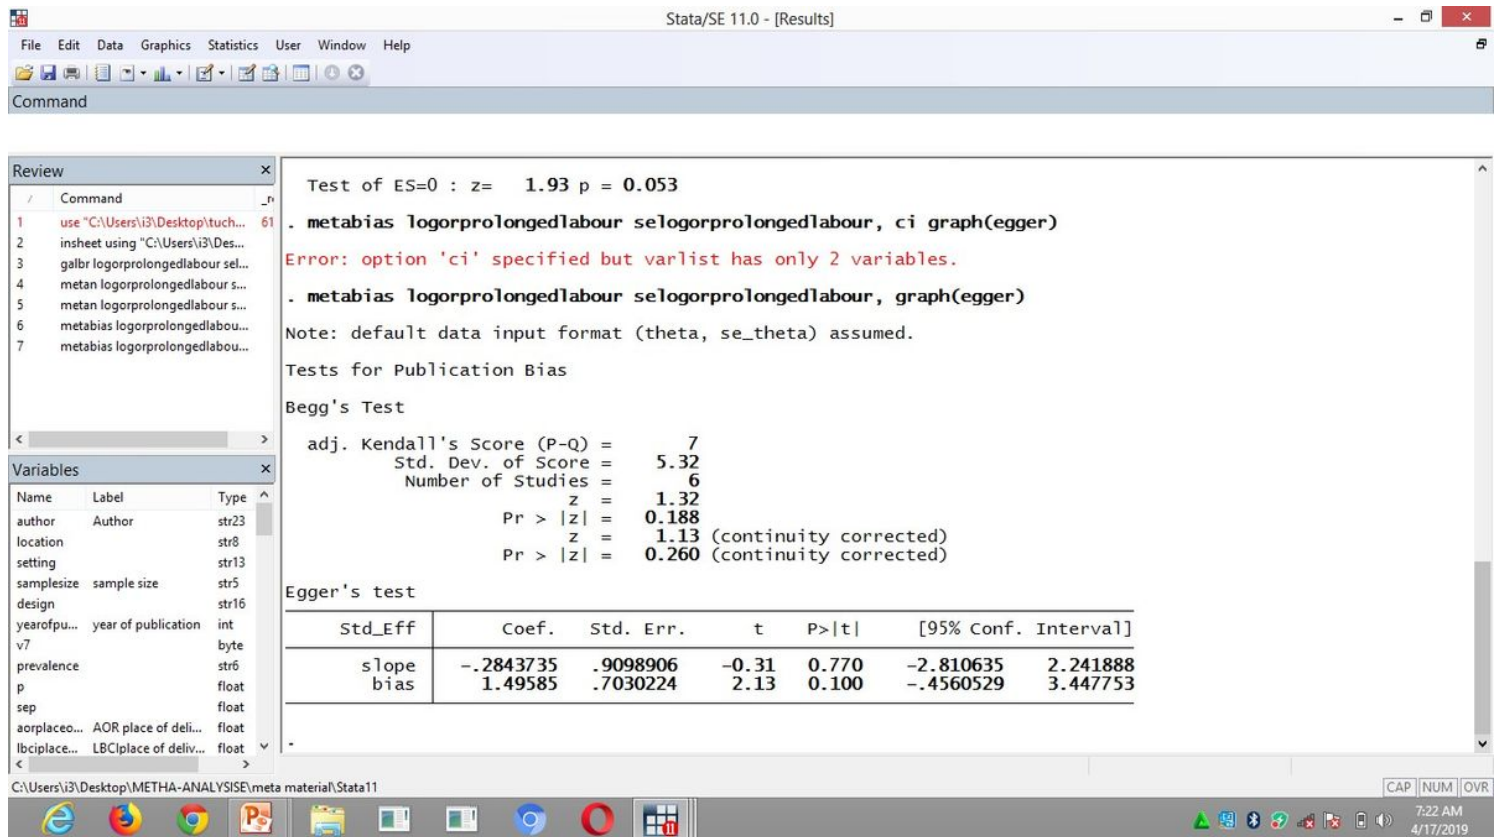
Stata/SE 11.0 - [Results]

File Edit Data Graphics Statistics User Window Help

Command

Review

| / | Command | _r |
|---|---|---|
| 1 | use "C:\Users\i3\Desktop\tuch... | 61 |
| 2 | insheet using "C:\Users\i3\Des... | |
| 3 | galbr logorprolongedlabour sel... | |
| 4 | metan logorprolongedlabour s... | |
| 5 | metan logorprolongedlabour s... | |
| 6 | metabias logorprolongedlabou... | |
| 7 | metabias logorprolongedlabou... | |

Variables

| Name | Label | Type |
|---|---|---|
| author | Author | str23 |
| location | | str8 |
| setting | | str13 |
| samplesize | sample size | str5 |
| design | | str16 |
| yearofpu... | year of publication | int |
| v7 | | byte |
| prevalence | | str6 |
| p | | float |
| sep | | float |
| aorplaceo... | AOR place of deli... | float |
| lbciplace... | LBCIplace of deliv... | float |

Test of ES=0 : z= 1.93 p = 0.053

. metabias logorprolongedlabour selogorprolongedlabour, ci graph(egger)

Error: option 'ci' specified but varlist has only 2 variables.

. metabias logorprolongedlabour selogorprolongedlabour, graph(egger)

Note: default data input format (theta, se_theta) assumed.

Tests for Publication Bias

Begg's Test

adj. Kendall's Score (P-Q) = 7
Std. Dev. of Score = 5.32
Number of Studies = 6
z = 1.32
Pr > |z| = 0.188
z = 1.13 (continuity corrected)
Pr > |z| = 0.260 (continuity corrected)

Egger's test

| Std_Eff | Coef. | Std. Err. | t | P>\|t\| | [95% Conf. Interval] | |
|---|---|---|---|---|---|---|
| slope | -.2843735 | .9098906 | -0.31 | 0.770 | -2.810635 | 2.241888 |
| bias | 1.49585 | .7030224 | 2.13 | 0.100 | -.4560529 | 3.447753 |

.

C:\Users\i3\Desktop\METHA-ANALYSISE\meta material\Stata11

CAP NUM OVR

7:22 AM
4/17/2019